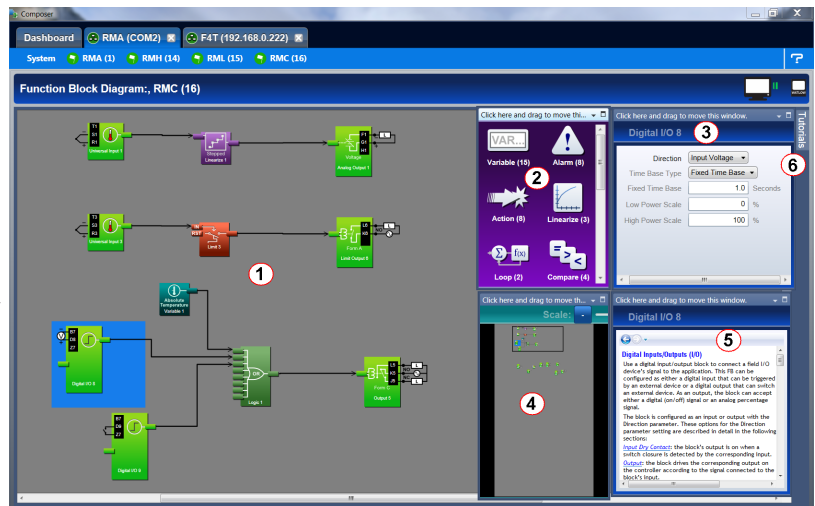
Composer

Dashboard RMA (COM2) F4T (192.168.0.222)

System RMA (1) RMH (14) RML (15) RMC (16)

Function Block Diagram:, RMC (16)

Universal Input 1
Stepped Linearize 1
Voltage Analog Output 1
Universal Input 2
Limit 5
Form A Limit Output 5
Absolute Temperature Variable 1
Digital I/O 8
Logic 1
OR
Form C Output 5
Digital I/O 6

1

Click here and drag to move thi...
VAR...
Variable (15)
Alarm (8)
Action (8)
Linearize (3)
Loop (2)
Compare (4)

2

Click here and drag to move thi...
Scale:

4

Click here and drag to move this window.
Digital I/O 8

3

Direction Input Voltage
Time Base Type Fixed Time Base
Fixed Time Base 1.0 Seconds
Low Power Scale 0 %
High Power Scale 100 %

6

Tutorials

Click here and drag to move this window.
Digital I/O 8

5

Digital Inputs/Outputs (I/O)

Use a digital input/output block to connect a field I/O device's signal to the application. This FB can be configured as either a digital input that can be triggered by an external device or a digital output that can switch an external device. As an output, the block can accept either a digital (on/off) signal or an analog percentage signal.

The block is configured as an input or output with the Direction parameter. These options for the Direction parameter are described in detail in the following sections:

Input Dry Contact: the block's output is on when a switch closure is detected by the corresponding input.

Output: the block drives the corresponding output on the controller according to the signal connected to the block's input.